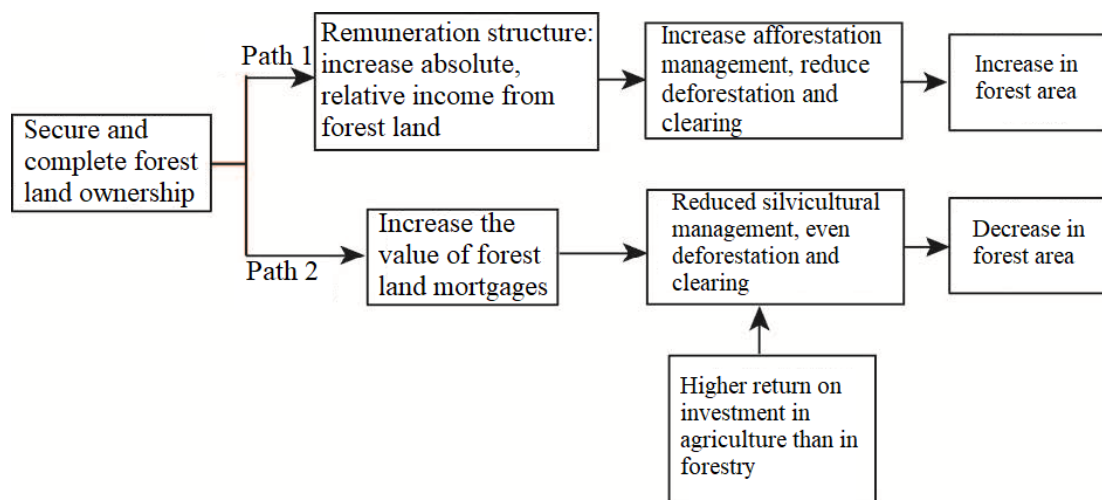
Secure and complete forest land ownership

Path 1

Remuneration structure: increase absolute, relative income from forest land

Increase afforestation management, reduce deforestation and clearing

Increase in forest area

Path 2

Increase the value of forest land mortgages

Reduced silvicultural management, even deforestation and clearing

Decrease in forest area

Higher return on investment in agriculture than in forestry